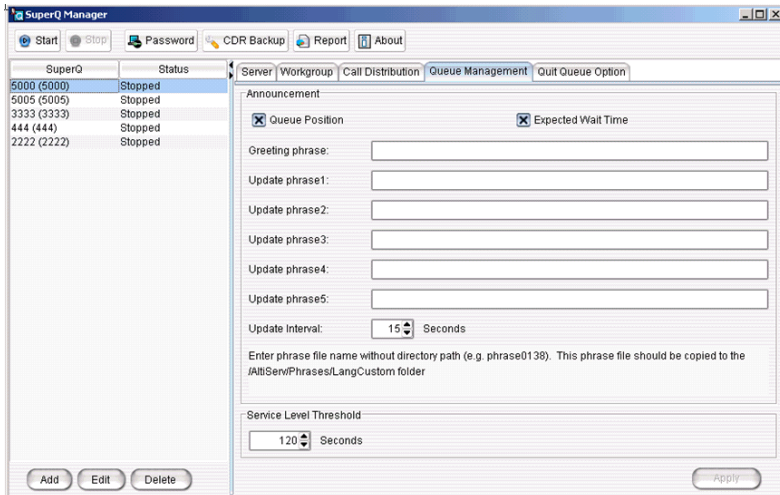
SuperQ Manager

Start Stop Password CDR Backup Report About

| SuperQ | Status |
|---|---|
| 5000 (5000) | Stopped |
| 5005 (5005) | Stopped |
| 3333 (3333) | Stopped |
| 444 (444) | Stopped |
| 2222 (2222) | Stopped |

Server Workgroup Call Distribution Queue Management Quit Queue Option

Announcement

Queue Position

Expected Wait Time

Greeting phrase:

Update phrase1:

Update phrase2:

Update phrase3:

Update phrase4:

Update phrase5:

Update Interval: 15 Seconds

Enter phrase file name without directory path (e.g. phrase0138). This phrase file should be copied to the /AltiServ/Phrases/LangCustom folder

Service Level Threshold

120 Seconds

Add Edit Delete

Apply